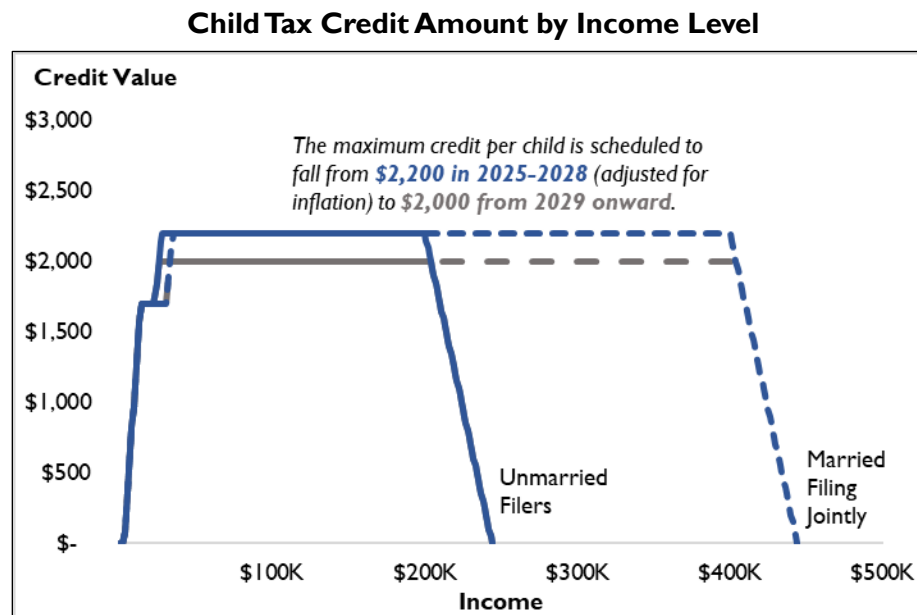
Child Tax Credit Amount by Income Level

Credit Value

$3,000
$2,500
$2,000
$1,500
$1,000
$500
$-

The maximum credit per child is scheduled to fall from $2,200 in 2025-2028 (adjusted for inflation) to $2,000 from 2029 onward.

Unmarried Filers

Married Filing Jointly

$100K $200K $300K $400K $500K

Income